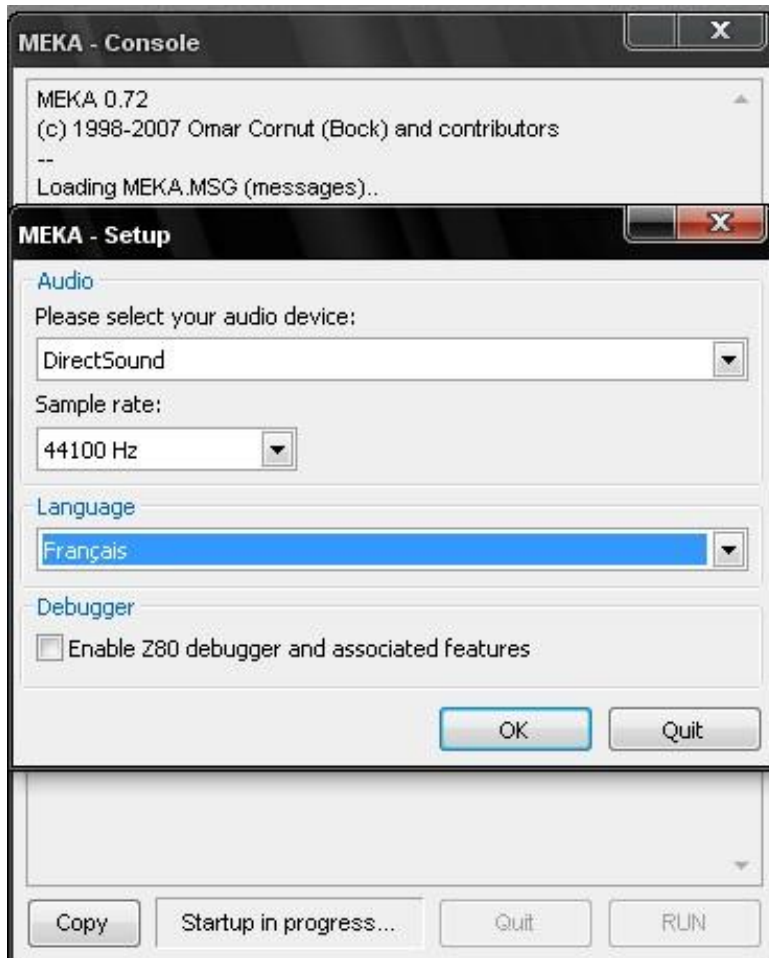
MEKA - Console

MEKA 0.72
(c) 1998-2007 Omar Cornut (Bock) and contributors
--
Loading MEKA.MSG (messages)..

MEKA - Setup

Audio
Please select your audio device:
DirectSound
Sample rate:
44100 Hz

Language
Français

Debugger
Enable Z80 debugger and associated features

OK
Quit

Copy
Startup in progress...
Quit
RUN